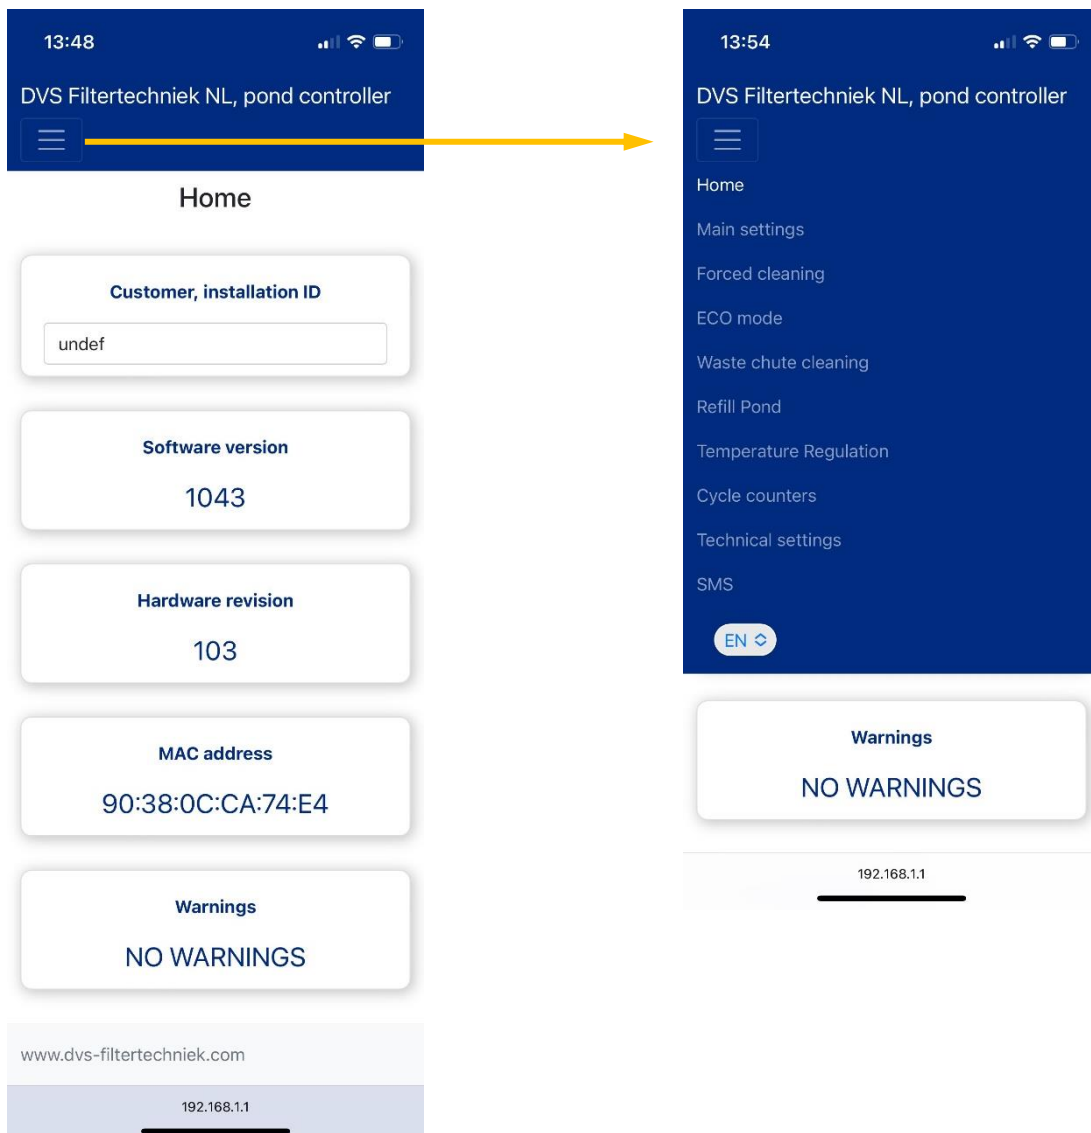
13:48

DVS Filtertechniek NL, pond controller

Home

Customer, installation ID

undef

Software version

1043

Hardware revision

103

MAC address

90:38:0C:CA:74:E4

Warnings

NO WARNINGS

www.dvs-filtertechniek.com

192.168.1.1

13:54

DVS Filtertechniek NL, pond controller

Home

Main settings

Forced cleaning

ECO mode

Waste chute cleaning

Refill Pond

Temperature Regulation

Cycle counters

Technical settings

SMS

EN

Warnings

NO WARNINGS

192.168.1.1